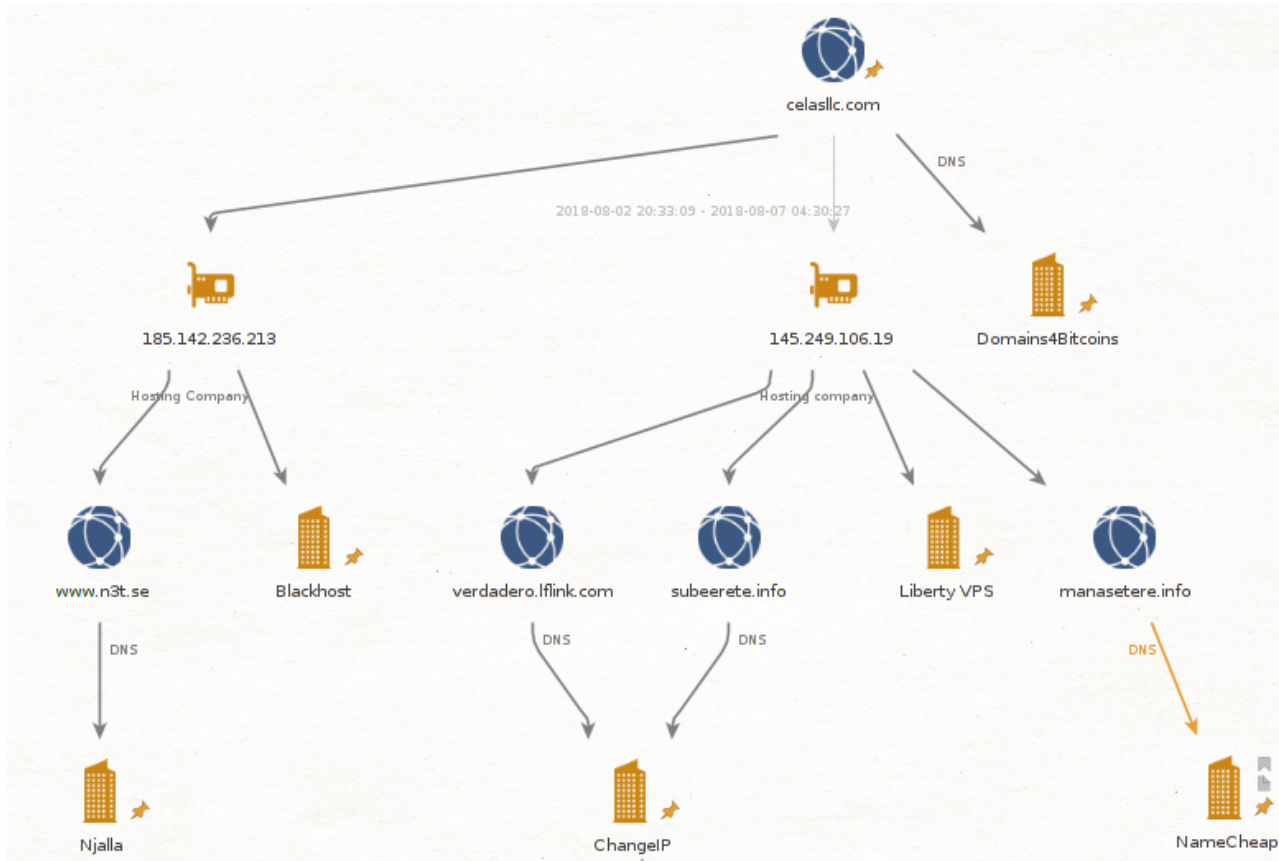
celasllc.com

2018-08-02 20:33:09 - 2018-08-07 04:30:27

DNS

185.142.236.213

145.249.106.19

Domains4Bitcoins

Hosting Company

Hosting company

www.n3t.se

Blackhost

verdadero.lflink.com

subeerete.info

Liberty VPS

manasetere.info

DNS

DNS

DNS

DNS

Njalla

ChangeIP

NameCheap